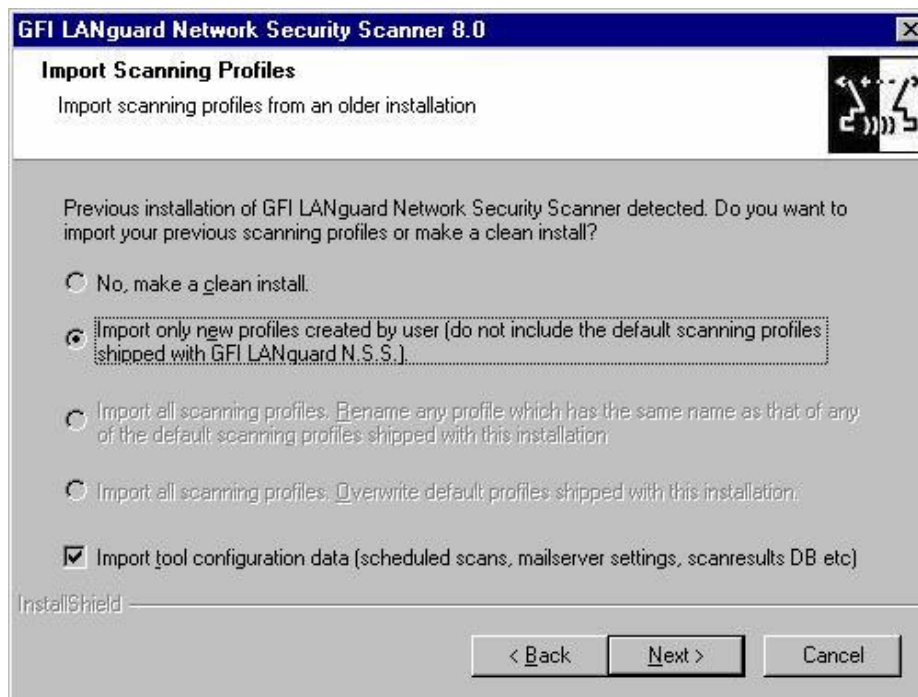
GFI LANguard Network Security Scanner 8.0

Import Scanning Profiles

Import scanning profiles from an older installation

Previous installation of GFI LANguard Network Security Scanner detected. Do you want to import your previous scanning profiles or make a clean install?

No, make a clean install.

Import only new profiles created by user (do not include the default scanning profiles shipped with GFI LANguard N.S.S.).

Import all scanning profiles. Rename any profile which has the same name as that of any of the default scanning profiles shipped with this installation

Import all scanning profiles. Overwrite default profiles shipped with this installation.

Import tool configuration data (scheduled scans, mailserver settings, scanresults DB etc)

InstallShield

< Back

Next >

Cancel